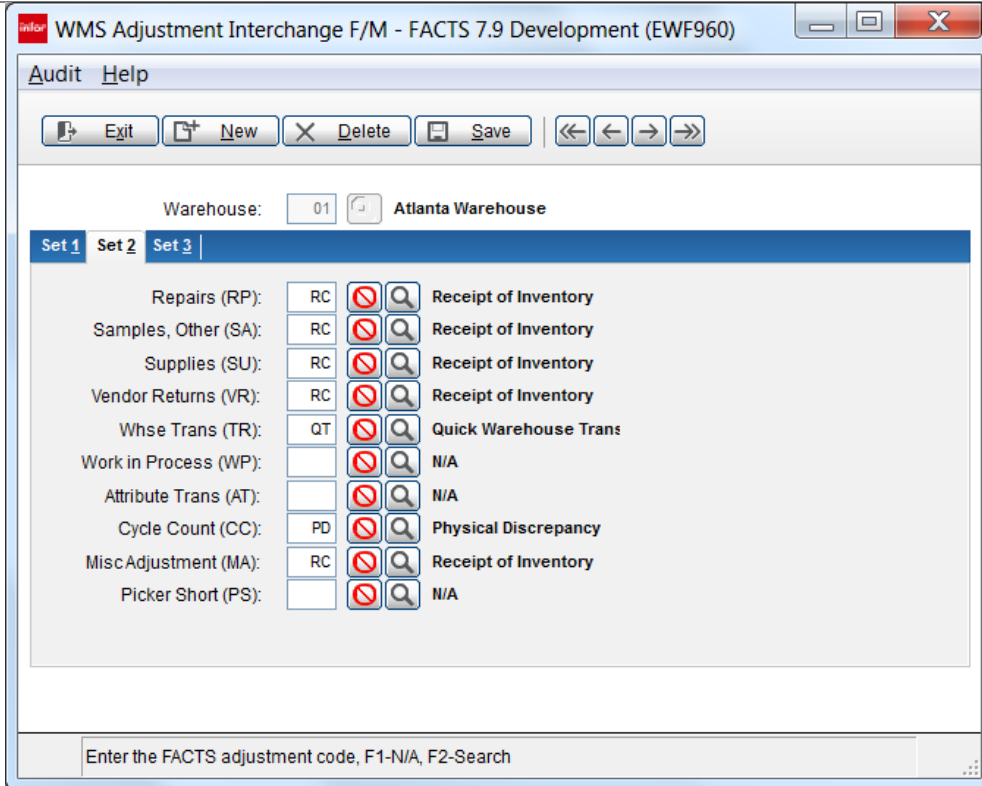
infor WMS Adjustment Interchange F/M - FACTS 7.9 Development (EWF960)

Audit Help

Exit New Delete Save

Warehouse: 01 Atlanta Warehouse

Set 1 Set 2 Set 3

Repairs (RP): RC Receipt of Inventory
Samples, Other (SA): RC Receipt of Inventory
Supplies (SU): RC Receipt of Inventory
Vendor Returns (VR): RC Receipt of Inventory
Whse Trans (TR): QT Quick Warehouse Trans
Work in Process (WP): N/A
Attribute Trans (AT): N/A
Cycle Count (CC): PD Physical Discrepancy
Misc Adjustment (MA): RC Receipt of Inventory
Picker Short (PS): N/A

Enter the FACTS adjustment code, F1-N/A, F2-Search